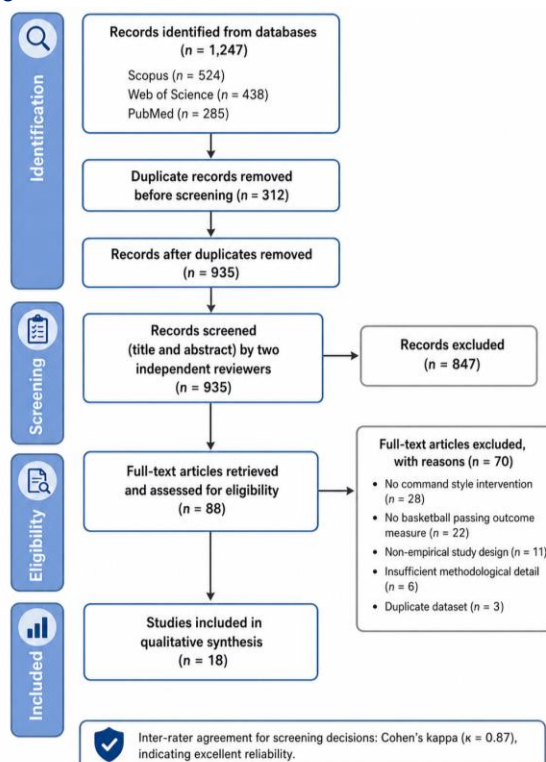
Identification

Records identified from databases ($n$ = 1,247)

Scopus ($n$ = 524)
Web of Science ($n$ = 438)
PubMed ($n$ = 285)

Duplicate records removed before screening ($n$ = 312)

Records after duplicates removed ($n$ = 935)

Screening

Records screened (title and abstract) by two independent reviewers ($n$ = 935)

Records excluded ($n$ = 847)

Eligibility

Full-text articles retrieved and assessed for eligibility ($n$ = 88)

Full-text articles excluded, with reasons ($n$ = 70)

• No command style intervention ($n$ = 28)
• No basketball passing outcome measure ($n$ = 22)
• Non-empirical study design ($n$ = 11)
• Insufficient methodological detail ($n$ = 6)
• Duplicate dataset ($n$ = 3)

Included

Studies included in qualitative synthesis ($n$ = 18)

Inter-rater agreement for screening decisions: Cohen's kappa ($\kappa$ = 0.87), indicating excellent reliability.